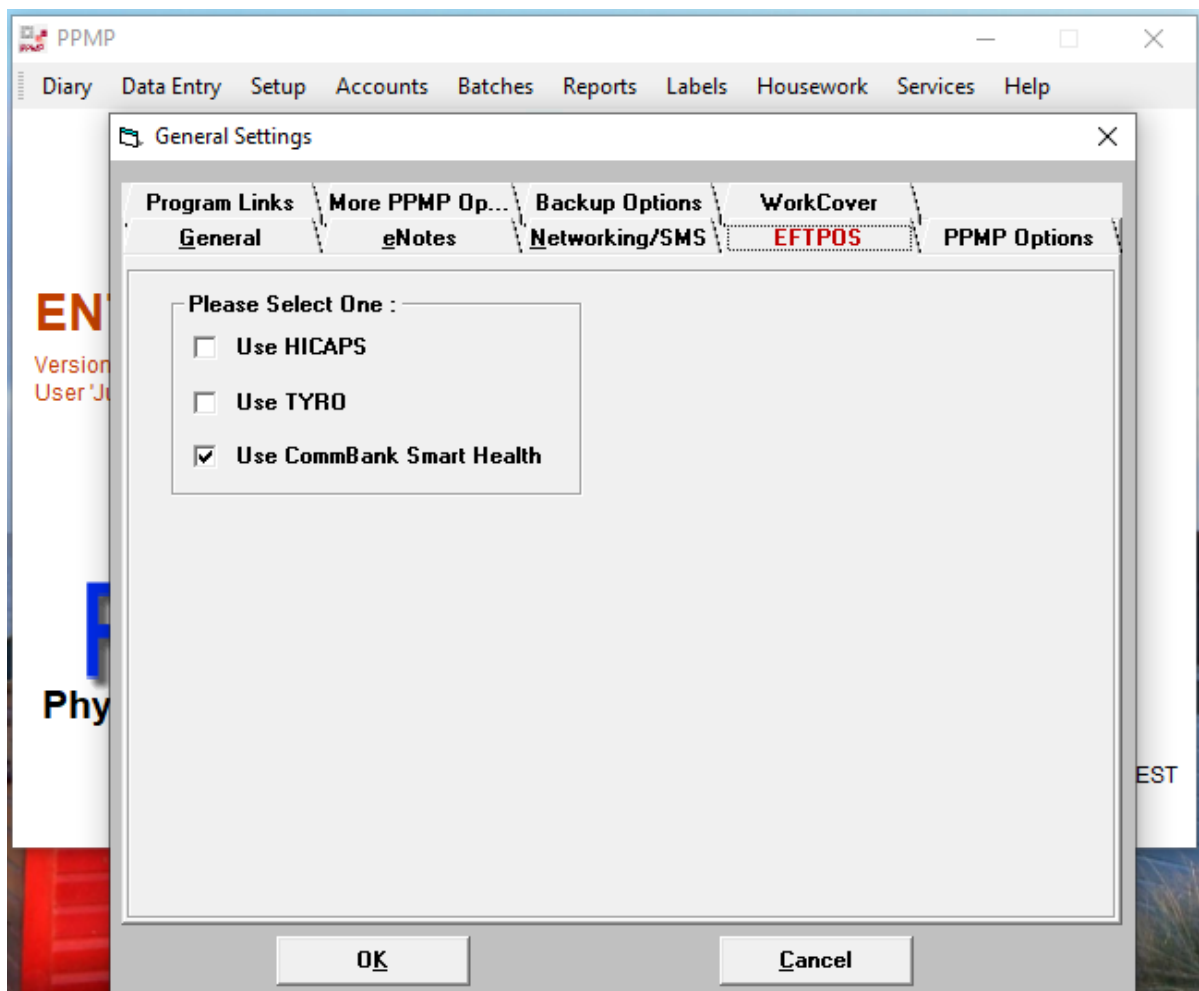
PPMP

Diary Data Entry Setup Accounts Batches Reports Labels Housework Services Help

General Settings

Program Links
More PPMP Op...
Backup Options
WorkCover
General
eNotes
Networking/SMS
EFTPOS
PPMP Options

Please Select One :
Use HICAPS
Use TYRO
Use CommBank Smart Health

ENT
Version
User 'Ju

Phy

EST

OK
Cancel